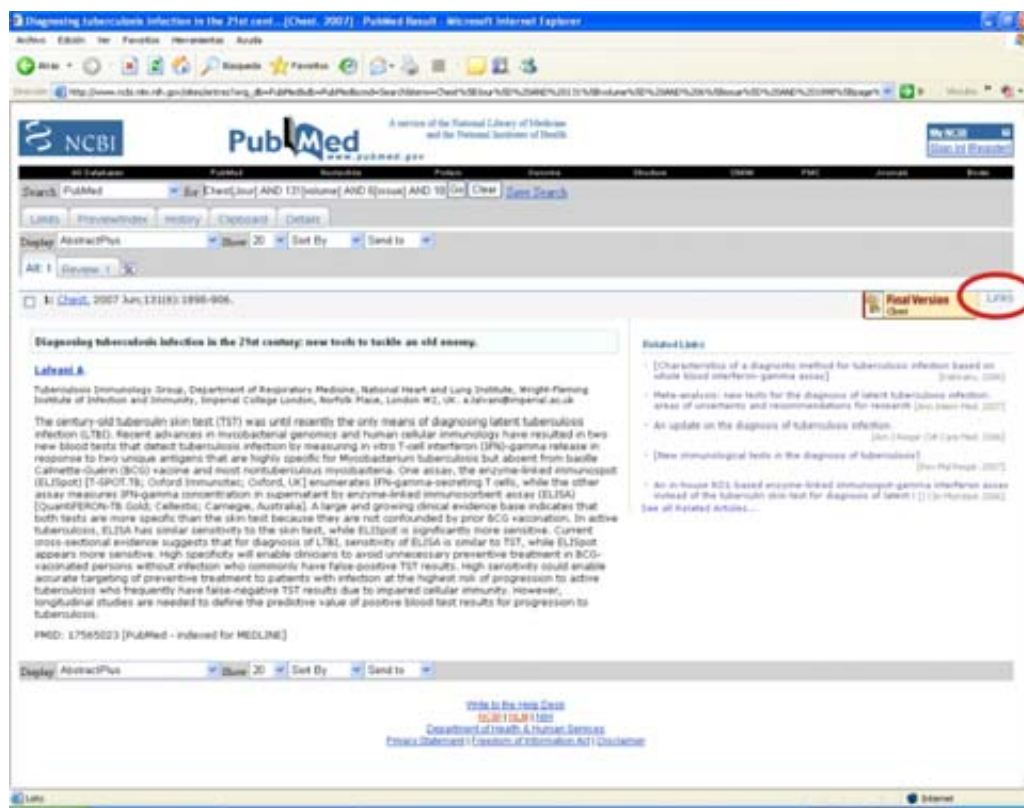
Diagnosing tuberculosis infection in the 21st cent...[Chest. 2007] - PubMed Result - Microsoft Internet Explorer

Archivo Edición Ver Favoritos Herramientas Ayuda

Atrás Búsqueda Favoritos

Dirección http://www.ncbi.nlm.nih.gov/sites/entrez?orig_db=PubMed&db=PubMed&cmd=Search&term=Chest%5BJour%5D%20AND%20131%5Bvolume%5D%20AND%206%5Bissue%5D%20AND%201898%5Bpage%5D Ir Vínculos

NCBI PubMed www.pubmed.gov A service of the National Library of Medicine and the National Institutes of Health

My NCBI Sign In Register

All Databases PubMed Nucleotide Protein Genome Structure OMIM PMC Journals Books

Search PubMed for Chest[Jour] AND 131[volume] AND 6[issue] AND 18 Go Clear Save Search

Limits Preview/Index History Clipboard Details

Display AbstractPlus Show 20 Sort By Send to

All: 1 Review: 1

1: Chest. 2007 Jun;131(6):1898-906.

Final Version Chest Links

Diagnosing tuberculosis infection in the 21st century: new tools to tackle an old enemy.

Lalvani A.

Tuberculosis Immunology Group, Department of Respiratory Medicine, National Heart and Lung Institute, Wright-Fleming Institute of Infection and Immunity, Imperial College London, Norfolk Place, London W2, UK. a.lalvani@imperial.ac.uk

The century-old tuberculin skin test (TST) was until recently the only means of diagnosing latent tuberculosis infection (LTBI). Recent advances in mycobacterial genomics and human cellular immunology have resulted in two new blood tests that detect tuberculosis infection by measuring in vitro T-cell interferon (IFN)-gamma release in response to two unique antigens that are highly specific for Mycobacterium tuberculosis but absent from bacille Calmette-Guérin (BCG) vaccine and most nontuberculous mycobacteria. One assay, the enzyme-linked immunospot (ELISpot) [T-SPOT.TB; Oxford Immunotec; Oxford, UK] enumerates IFN-gamma-secreting T cells, while the other assay measures IFN-gamma concentration in supernatant by enzyme-linked immunosorbent assay (ELISA) [QuantiFERON-TB Gold; Cellestis; Carnegie, Australia]. A large and growing clinical evidence base indicates that both tests are more specific than the skin test because they are not confounded by prior BCG vaccination. In active tuberculosis, ELISA has similar sensitivity to the skin test, while ELISpot is significantly more sensitive. Current cross-sectional evidence suggests that for diagnosis of LTBI, sensitivity of ELISA is similar to TST, while ELISpot appears more sensitive. High specificity will enable clinicians to avoid unnecessary preventive treatment in BCG-vaccinated persons without infection who commonly have false-positive TST results. High sensitivity could enable accurate targeting of preventive treatment to patients with infection at the highest risk of progression to active tuberculosis who frequently have false-negative TST results due to impaired cellular immunity. However, longitudinal studies are needed to define the predictive value of positive blood test results for progression to tuberculosis.

PMID: 17565023 [PubMed - indexed for MEDLINE]

Related Links

[Characteristics of a diagnostic method for tuberculosis infection based on whole blood interferon-gamma assay] [Kekkaku. 2006]

Meta-analysis: new tests for the diagnosis of latent tuberculosis infection: areas of uncertainty and recommendations for research [Ann Intern Med. 2007]

An update on the diagnosis of tuberculosis infection [Am J Respir Crit Care Med. 2006]

[New immunological tests in the diagnosis of tuberculosis] [Rev Mal Respir. 2007]

An in-house RD1-based enzyme-linked immunospot-gamma interferon assay instead of the tuberculin skin test for diagnosis of latent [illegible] [J Clin Microbiol. 2006]

See all Related Articles...

Display AbstractPlus Show 20 Sort By Send to

Write to the Help Desk
NCBI | NLM | NIH
Department of Health & Human Services
Privacy Statement | Freedom of Information Act | Disclaimer

Listo Internet